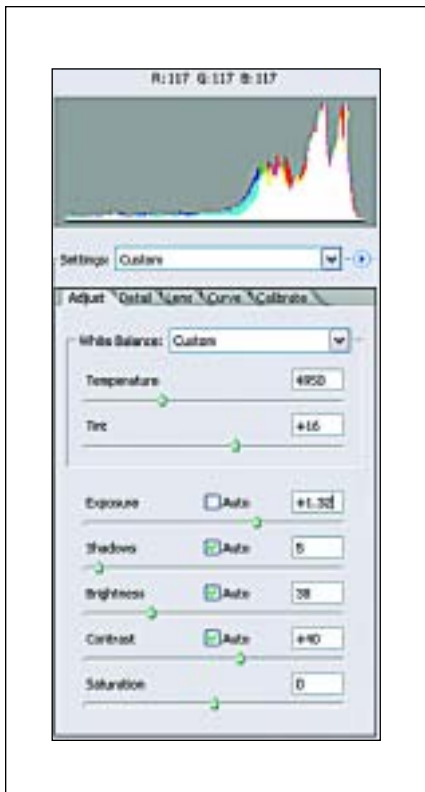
R:117 G:117 B:117

Settings: Custom

Adjust Detail Lens Curve Calibrate

White Balance: Custom

Temperature 4950

Tint +16

Exposure Auto +1.30

Shadows Auto 5

Brightness Auto 38

Contrast Auto +40

Saturation 0